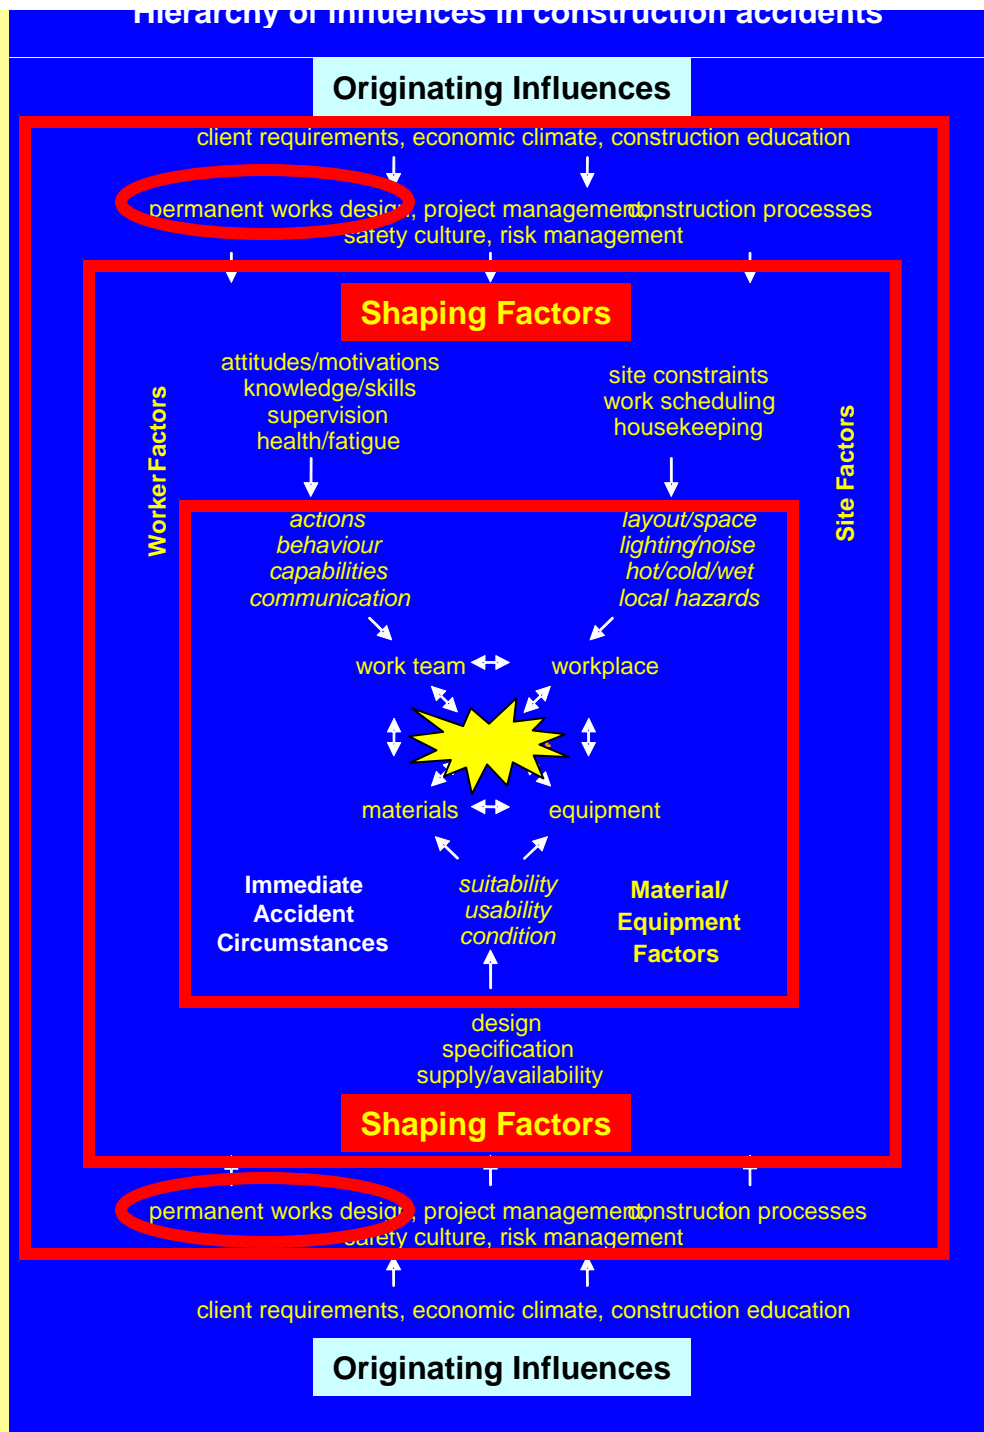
Hierarchy of influences in construction accidents

Originating Influences

client requirements, economic climate, construction education

permanent works design, project management, construction processes
safety culture, risk management

Shaping Factors

Worker Factors

attitudes/motivations
knowledge/skills
supervision
health/fatigue

site constraints
work scheduling
housekeeping

Site Factors

actions
behaviour
capabilities
communication

layout/space
lighting/noise
hot/cold/wet
local hazards

work team

workplace

materials

equipment

Immediate
Accident
Circumstances

suitability
usability
condition

Material/
Equipment
Factors

design
specification
supply/availability

Shaping Factors

permanent works design, project management, construction processes
safety culture, risk management

client requirements, economic climate, construction education

Originating Influences